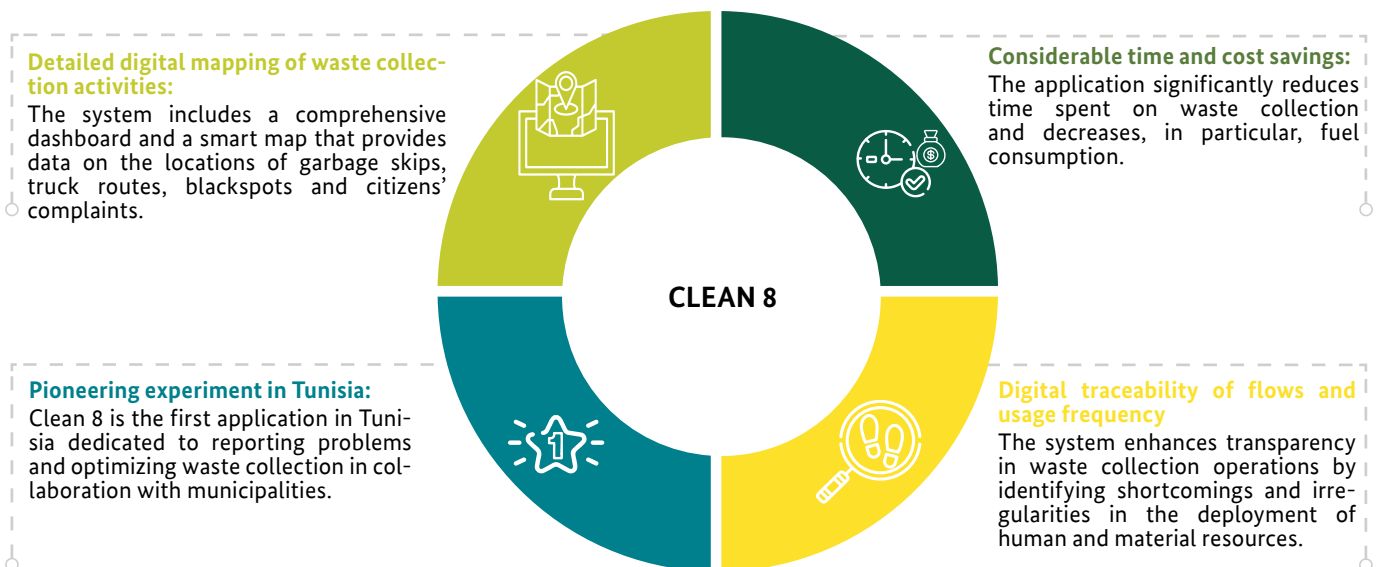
Detailed digital mapping of waste collection activities:
The system includes a comprehensive dashboard and a smart map that provides data on the locations of garbage skips, truck routes, blackspots and citizens' complaints.

Considerable time and cost savings:
The application significantly reduces time spent on waste collection and decreases, in particular, fuel consumption.

CLEAN 8

Pioneering experiment in Tunisia:
Clean 8 is the first application in Tunisia dedicated to reporting problems and optimizing waste collection in collaboration with municipalities.

Digital traceability of flows and usage frequency
The system enhances transparency in waste collection operations by identifying shortcomings and irregularities in the deployment of human and material resources.